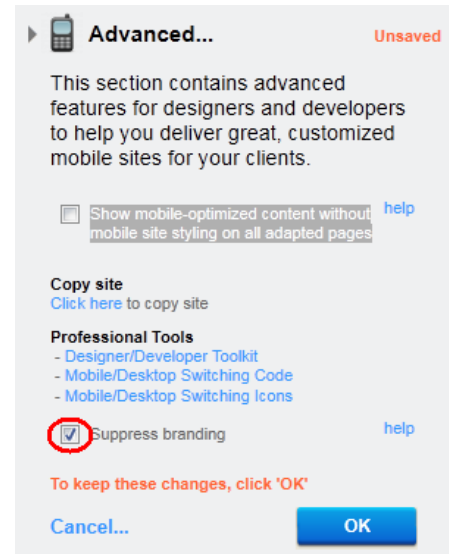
Advanced...

Unsaved

This section contains advanced features for designers and developers to help you deliver great, customized mobile sites for your clients.

Show mobile-optimized content without mobile site styling on all adapted pages

help

Copy site
Click here to copy site

Professional Tools
- Designer/Developer Toolkit
- Mobile/Desktop Switching Code
- Mobile/Desktop Switching Icons

Suppress branding

help

To keep these changes, click 'OK'

Cancel...

OK